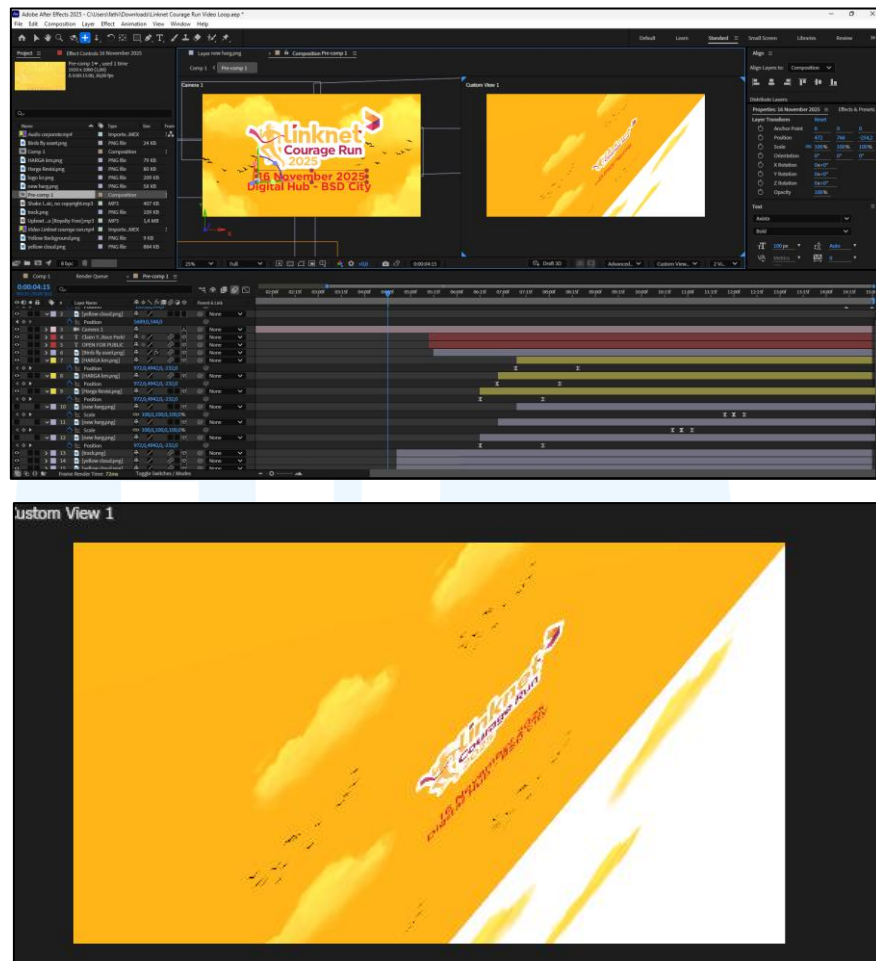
Adobe After Effects 2025 - C:\Users\beth\Downloads\Linknet Courage Run Video Loop.aep *

File Edit Composition Layer Effect Animation View Window Help

Default Learn Standard Small Screen Libraries Review

Project Effect Controls 16 November 2025

Pre-comp 1 ▾, used 1 time
1920 x 1080 (1,00)
Δ 0;00;15;00, 30,00 fps

| Name | Type | Size |
|---|---|---|
| Audio corporate.mp4 | Importe...MOI | |
| Birds fly.png | PNG file | 24 KB |
| Comp 1 | Composition | |
| HARGA kin.png | PNG file | 79 KB |
| Harga Kevin.png | PNG file | 80 KB |
| logo lci.png | PNG file | 209 KB |
| new harg.png | PNG file | 56 KB |
| Pre-comp 1 | Composition | |
| Shake t...ic, no copyright.mp3 | MP3 | 407 KB |
| track.png | PNG file | 109 KB |
| Upbeat ...(Royalty Free).mp3 | MP3 | 1,4 MB |
| Video Linknet courage run.mp4 | Importe...MOI | |
| Yellow Background.png | PNG file | 9 KB |
| yellow cloud.png | PNG file | 884 KB |

8 bpc

Layer new harg.png
Composition Pre-comp 1
Comp 1 < Pre-comp 1

Camera 1
Custom View 1

Linknet
Courage Run
2025
16 November 2025
Digital Hub - BSD City

25% Full 0:00:04:15 Draft 3D Advanced Custom View 1 2 Vi...

Align
Align Layers to: Composition
Distribute Layers
Properties: 16 November 2025 Effects & Presets
Layer Transform Reset
Anchor Point 0 0 0
Position 472 744 -254,2
Scale 100% 100% 100%
Orientation 0° 0° 0°
X Rotation 0x+0°
Y Rotation 0x+0°
Z Rotation 0x+0°
Opacity 100%
Text
Avenir
Bold
100 px Auto
Metrics 0

Comp 1 Render Queue Pre-comp 1

0:00:04:15

Layer Name Parent & Link
2 [yellow cloud.png] None
Position 540,0,540,0
3 Camera 1 None
4 Claim Y...Race Pack! None
5 OPEN FOR PUBLIC None
6 [Birds fly.png] None
7 [HARGA kin.png] None
Position 972,0,494,0,-232,0
8 [HARGA kin.png] None
Position 972,0,494,0,-232,0
9 [Harga Kevin.png] None
Position 972,0,494,0,-232,0
10 [new harg.png] None
Scale 100,0,100,0,100,0%
11 [new harg.png] None
Scale 100,0,100,0,100,0%
12 [new harg.png] None
Position 972,0,494,0,-232,0
13 [track.png] None
14 [yellow cloud.png] None
15 [yellow cloud.png] None

Frame Render Time: 72ms Toggle Switches / Modes

Custom View 1

Linknet
Courage Run
16 November 2025
Digital Hub - BSD City